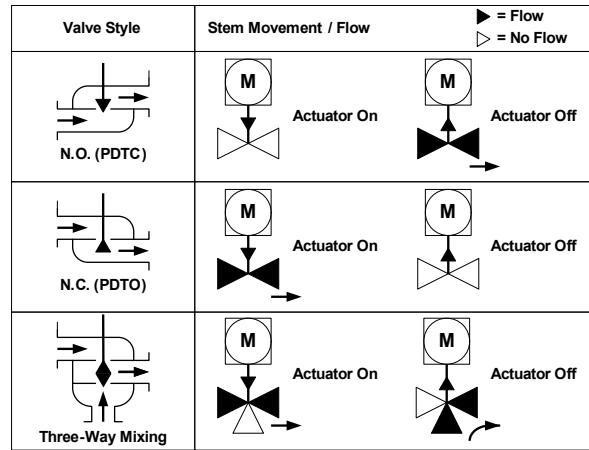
| Valve Style | Stem Movement / Flow | ▶ = Flow ▷ = No Flow |
|---|---|---|
| N.O. (PDTC) | M Actuator On | M Actuator Off |
| N.C. (PDTO) | M Actuator On | M Actuator Off |
| Three-Way Mixing | M Actuator On | M Actuator Off |